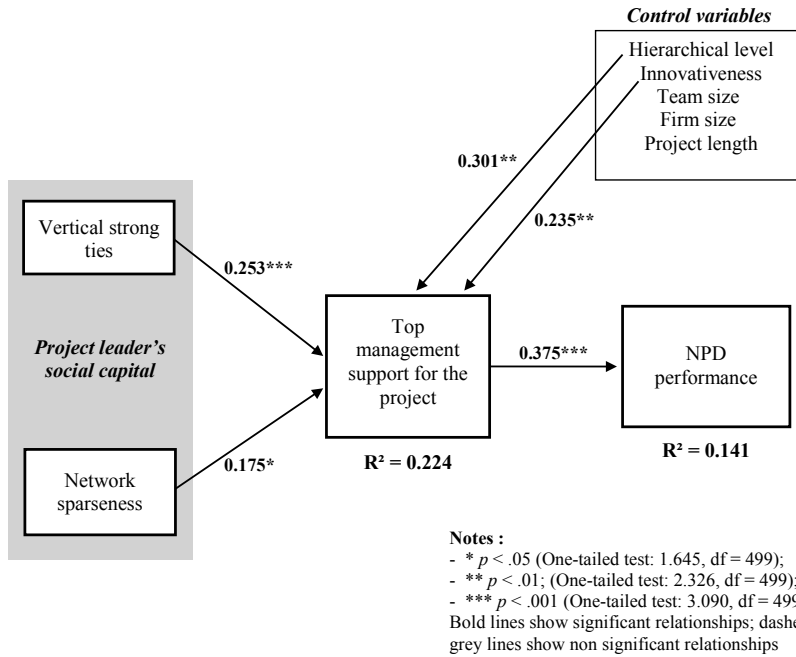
Control variables

Hierarchical level
Innovativeness
Team size
Firm size
Project length

0.301**

0.235**

Vertical strong ties

0.253***

Project leader's social capital

Top management support for the project

0.375***

NPD performance

Network sparseness

0.175*

R² = 0.224

R² = 0.141

Notes :
- * $p$ < .05 (One-tailed test: 1.645, df = 499);
- ** $p$ < .01; (One-tailed test: 2.326, df = 499);
- *** $p$ < .001 (One-tailed test: 3.090, df = 49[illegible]
Bold lines show significant relationships; dashe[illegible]
grey lines show non significant relationships